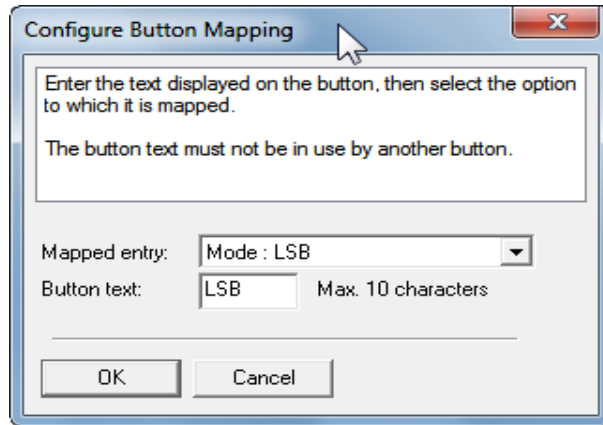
Configure Button Mapping

Enter the text displayed on the button, then select the option to which it is mapped.

The button text must not be in use by another button.

Mapped entry: Mode : LSB

Button text: LSB Max. 10 characters

OK Cancel